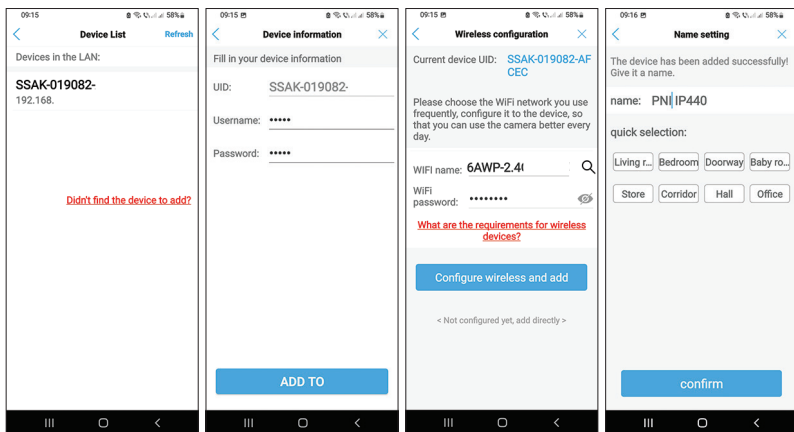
09:15 58%

Device List Refresh

Devices in the LAN:

SSAK-019082-
192.168.

Didn't find the device to add?

09:15 58%

Device information

Fill in your device information

UID: SSAK-019082-

Username: •••••

Password: •••••

ADD TO

09:15 58%

Wireless configuration

Current device UID: SSAK-019082-AFCEC

Please choose the WiFi network you use frequently, configure it to the device, so that you can use the camera better every day.

WIFI name: 6AWP-2.4(

WiFi password: ••••••••

What are the requirements for wireless devices?

Configure wireless and add

< Not configured yet, add directly >

09:16 58%

Name setting

The device has been added successfully! Give it a name.

name: PNI IP440

quick selection:

Living r... Bedroom Doorway Baby ro...

Store Corridor Hall Office

confirm